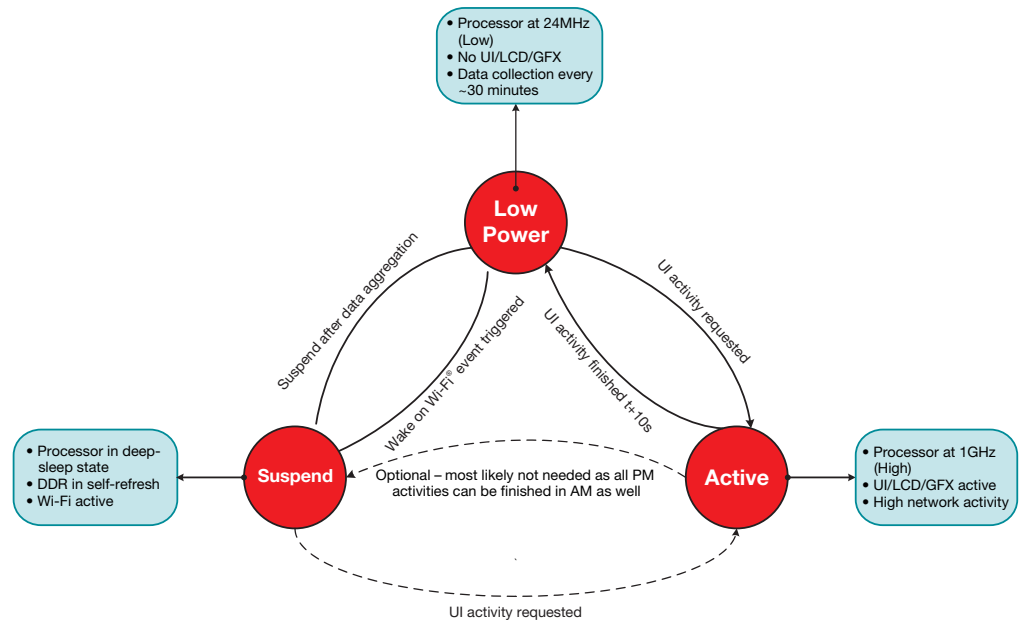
• Processor at 24MHz (Low)
• No UI/LCD/GFX
• Data collection every ~30 minutes

Low Power

Suspend after data aggregation

Wake on Wi-Fi® event triggered

UI activity finished t+10s

UI activity requested

• Processor in deep-sleep state
• DDR in self-refresh
• Wi-Fi active

Suspend

Optional – most likely not needed as all PM activities can be finished in AM as well

Active

• Processor at 1GHz (High)
• UI/LCD/GFX active
• High network activity

UI activity requested